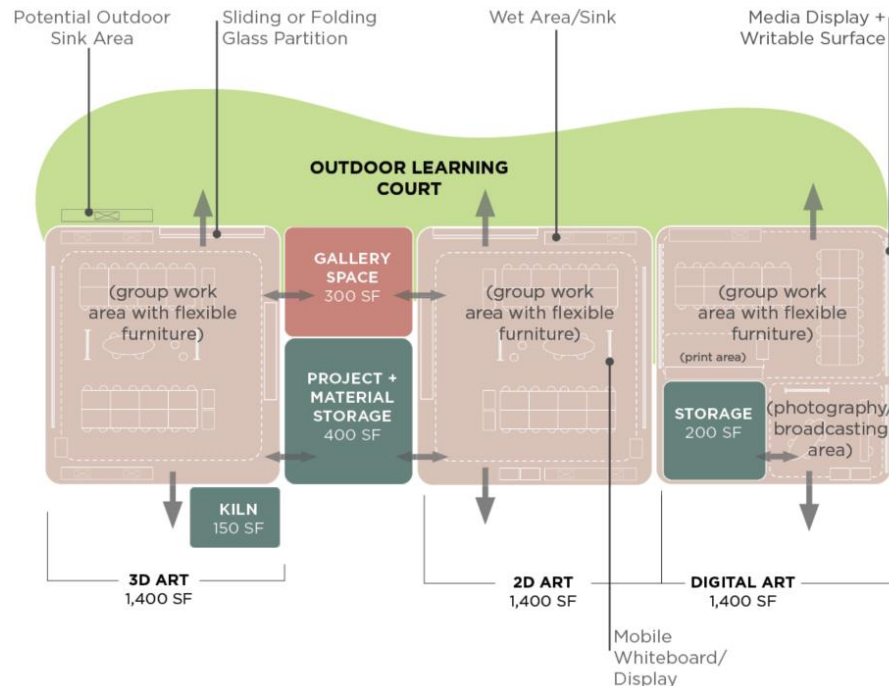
Potential Outdoor Sink Area

Sliding or Folding Glass Partition

Wet Area/Sink

Media Display + Writable Surface

OUTDOOR LEARNING COURT

GALLERY SPACE
300 SF

PROJECT + MATERIAL STORAGE
400 SF

(group work area with flexible furniture)

(group work area with flexible furniture)

(group work area with flexible furniture)

(print area)

STORAGE
200 SF

(photography/ broadcasting area)

KILN
150 SF

3D ART
1,400 SF

2D ART
1,400 SF

DIGITAL ART
1,400 SF

Mobile Whiteboard/ Display